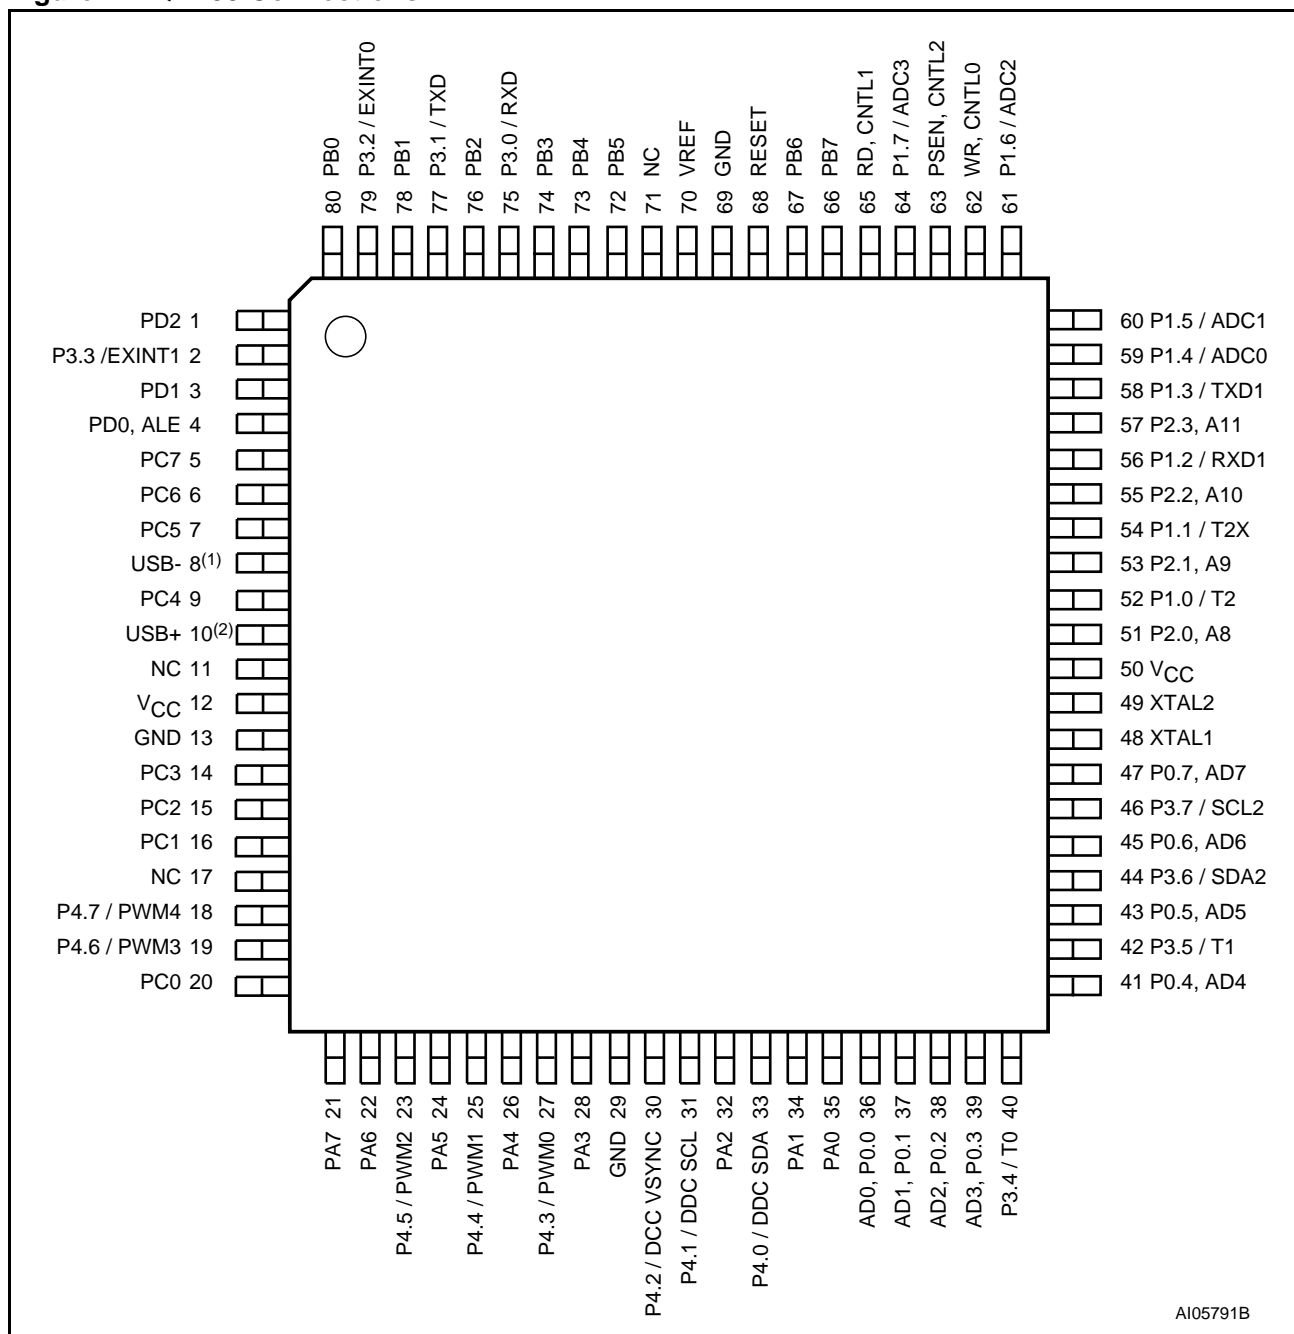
PB0 80
P3.2 / EXINT0 79
PB1 78
P3.1 / TXD 77
PB2 76
P3.0 / RXD 75
PB3 74
PB4 73
PB5 72
NC 71
VREF 70
GND 69
RESET 68
PB6 67
PB7 66
RD, CNTL1 65
P1.7 / ADC3 64
PSEN, CNTL2 63
WR, CNTL0 62
P1.6 / ADC2 61

PD2 1
P3.3 /EXINT1 2
PD1 3
PD0, ALE 4
PC7 5
PC6 6
PC5 7
USB- 8$^{(1)}$
PC4 9
USB+ 10$^{(2)}$
NC 11
$V_{CC}$ 12
GND 13
PC3 14
PC2 15
PC1 16
NC 17
P4.7 / PWM4 18
P4.6 / PWM3 19
PC0 20

60 P1.5 / ADC1
59 P1.4 / ADC0
58 P1.3 / TXD1
57 P2.3, A11
56 P1.2 / RXD1
55 P2.2, A10
54 P1.1 / T2X
53 P2.1, A9
52 P1.0 / T2
51 P2.0, A8
50 $V_{CC}$
49 XTAL2
48 XTAL1
47 P0.7, AD7
46 P3.7 / SCL2
45 P0.6, AD6
44 P3.6 / SDA2
43 P0.5, AD5
42 P3.5 / T1
41 P0.4, AD4

PA7 21
PA6 22
P4.5 / PWM2 23
PA5 24
P4.4 / PWM1 25
PA4 26
P4.3 / PWM0 27
PA3 28
GND 29
P4.2 / DCC VSYNC 30
P4.1 / DDC SCL 31
PA2 32
P4.0 / DDC SDA 33
PA1 34
PA0 35
AD0, P0.0 36
AD1, P0.1 37
AD2, P0.2 38
AD3, P0.3 39
P3.4 / T0 40

AI05791B